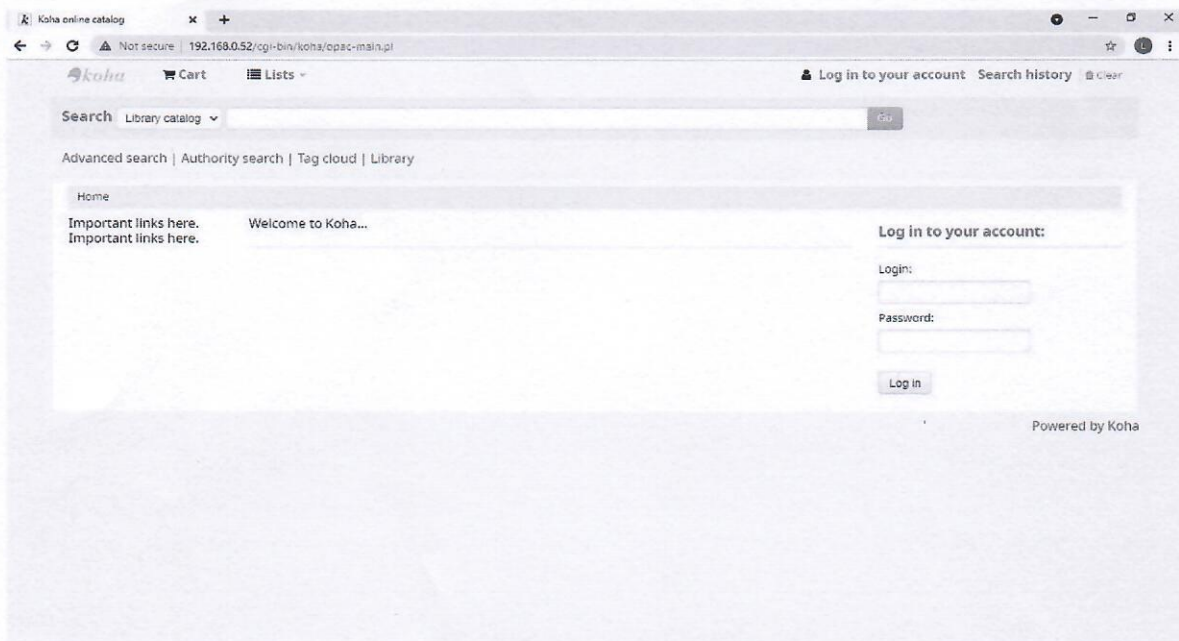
Koha online catalog × +

Not secure | 192.168.0.52/cgi-bin/koha/opac-main.pl

koha Cart Lists

Log in to your account Search history Clear

Search Library catalog Go

Advanced search | Authority search | Tag cloud | Library

Home

Important links here.
Important links here.

Welcome to Koha...

Log in to your account:

Login:

Password:

Log in

Powered by Koha